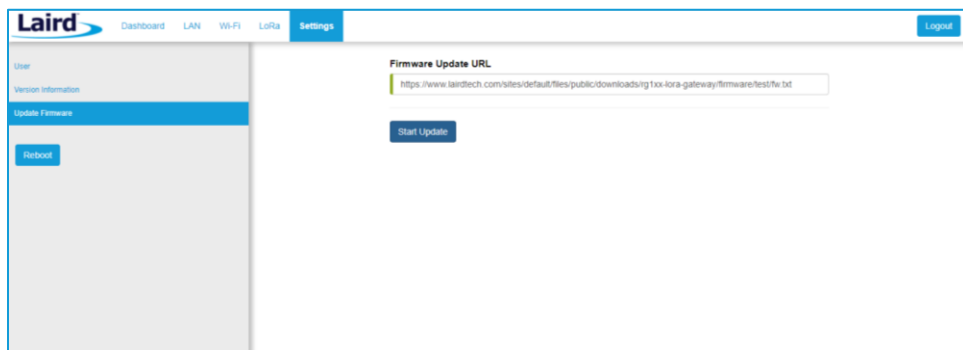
Laird

Dashboard LAN Wi-Fi LoRa Settings

Logout

User

Version Information

Update Firmware

Reboot

Firmware Update URL

https://www.lairdtech.com/sites/default/files/public/downloads/rg1xx-lora-gateway/firmware/test/fw.txt

Start Update